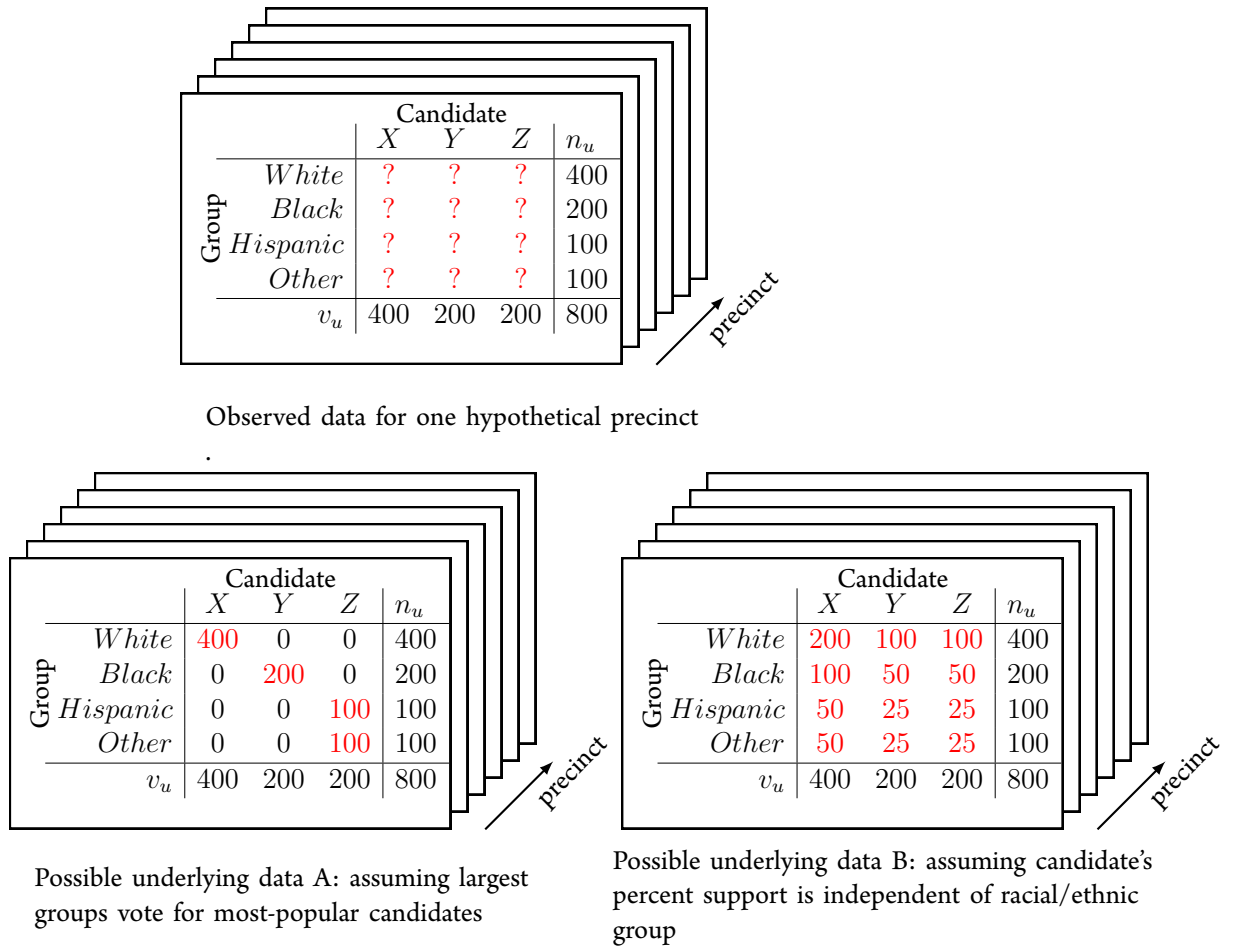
| Group | X | Y | Z | $n_u$ |
|---|---|---|---|---|
| *White* | ? | ? | ? | 400 |
| *Black* | ? | ? | ? | 200 |
| *Hispanic* | ? | ? | ? | 100 |
| *Other* | ? | ? | ? | 100 |
| $v_u$ | 400 | 200 | 200 | 800 |

Candidate

precinct

Observed data for one hypothetical precinct

.

| Group | X | Y | Z | $n_u$ |
|---|---|---|---|---|
| *White* | 400 | 0 | 0 | 400 |
| *Black* | 0 | 200 | 0 | 200 |
| *Hispanic* | 0 | 0 | 100 | 100 |
| *Other* | 0 | 0 | 100 | 100 |
| $v_u$ | 400 | 200 | 200 | 800 |

Candidate

precinct

Possible underlying data A: assuming largest groups vote for most-popular candidates

| Group | X | Y | Z | $n_u$ |
|---|---|---|---|---|
| *White* | 200 | 100 | 100 | 400 |
| *Black* | 100 | 50 | 50 | 200 |
| *Hispanic* | 50 | 25 | 25 | 100 |
| *Other* | 50 | 25 | 25 | 100 |
| $v_u$ | 400 | 200 | 200 | 800 |

Candidate

precinct

Possible underlying data B: assuming candidate's percent support is independent of racial/ethnic group